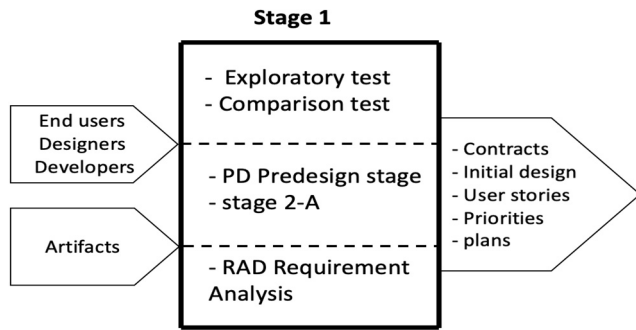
Stage 1

End users
Designers
Developers

Artifacts

- Exploratory test
- Comparison test

- PD Predesign stage
- stage 2-A

- RAD Requirement Analysis

- Contracts
- Initial design
- User stories
- Priorities
- plans